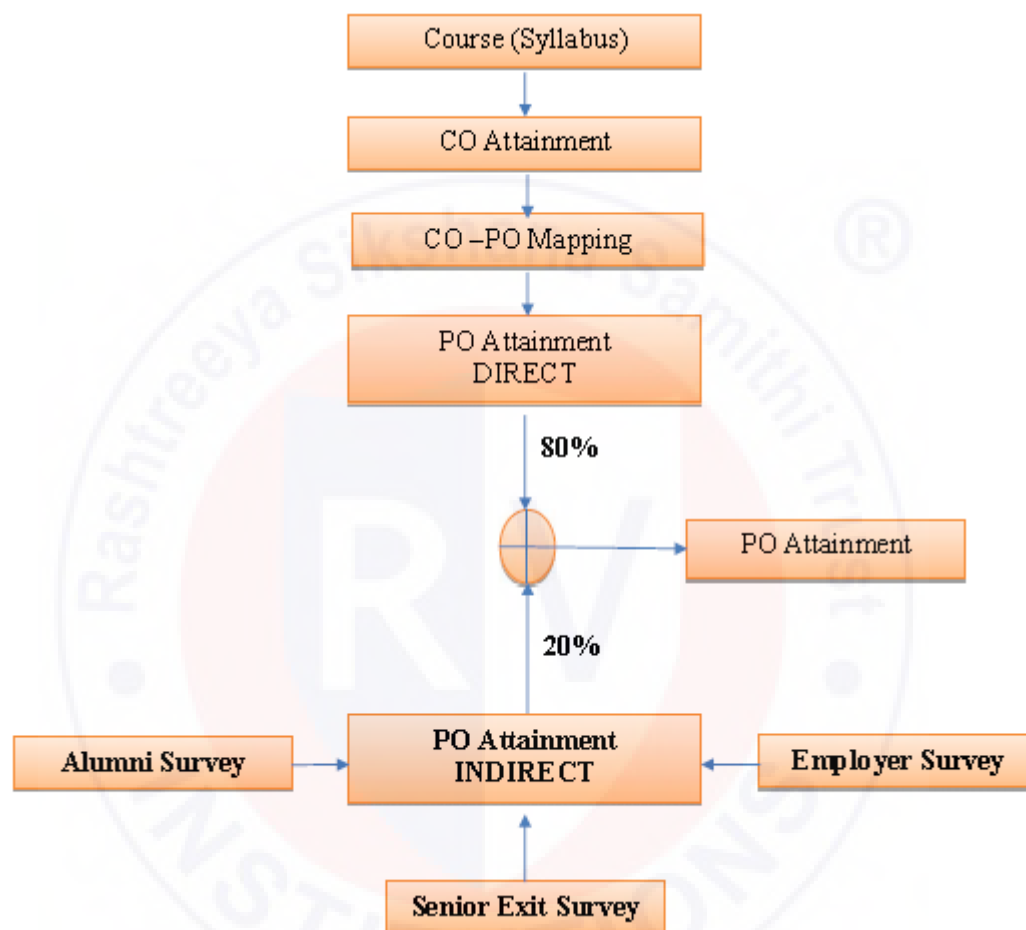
Course (Syllabus)

CO Attainment

CO –PO Mapping

PO Attainment DIRECT

80%

PO Attainment

20%

Alumni Survey

PO Attainment INDIRECT

Employer Survey

Senior Exit Survey

Rashtreeya Sikshana Samithi Trust

RV

INSTITUTIONS

®